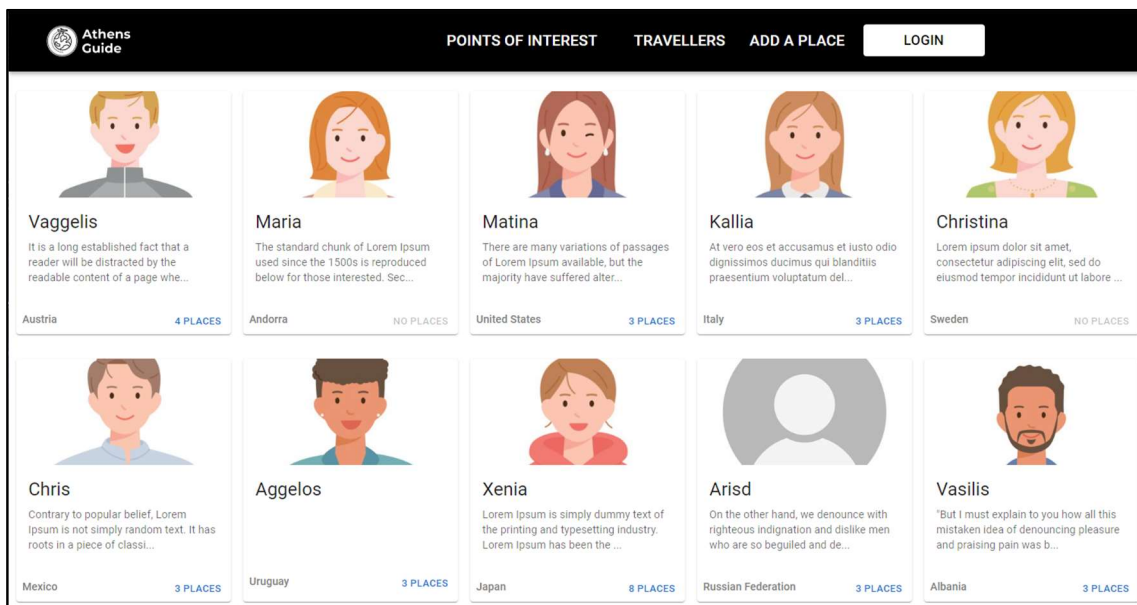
Athens Guide

POINTS OF INTEREST TRAVELLERS ADD A PLACE LOGIN

Vaggelis
It is a long established fact that a reader will be distracted by the readable content of a page whe...
Austria 4 PLACES

Maria
The standard chunk of Lorem Ipsum used since the 1500s is reproduced below for those interested. Sec...
Andorra NO PLACES

Matina
There are many variations of passages of Lorem Ipsum available, but the majority have suffered alter...
United States 3 PLACES

Kallia
At vero eos et accusamus et iusto odio dignissimos ducimus qui blanditiis praesentium voluptatum del...
Italy 3 PLACES

Christina
Lorem ipsum dolor sit amet, consectetur adipiscing elit, sed do eiusmod tempor incididunt ut labore ...
Sweden NO PLACES

Chris
Contrary to popular belief, Lorem Ipsum is not simply random text. It has roots in a piece of classi...
Mexico 3 PLACES

Aggelos
Uruguay 3 PLACES

Xenia
Lorem Ipsum is simply dummy text of the printing and typesetting industry. Lorem Ipsum has been the ...
Japan 8 PLACES

Arisd
On the other hand, we denounce with righteous indignation and dislike men who are so beguiled and de...
Russian Federation 3 PLACES

Vasilis
"But I must explain to you how all this mistaken idea of denouncing pleasure and praising pain was b...
Albania 3 PLACES